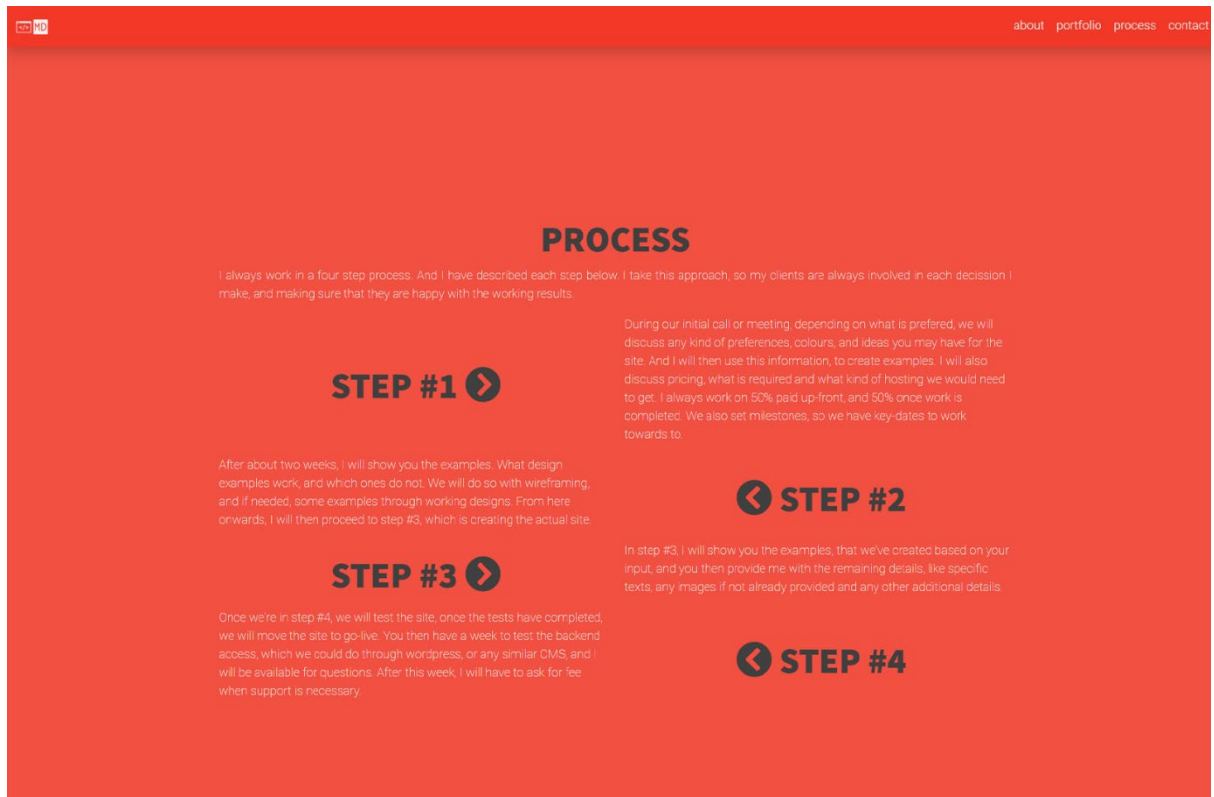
</> MD

about portfolio process contact

PROCESS

I always work in a four step process. And I have described each step below. I take this approach, so my clients are always involved in each decission I make, and making sure that they are happy with the working results.

STEP #1

During our initial call or meeting, depending on what is prefered, we will discuss any kind of preferences, colours, and ideas you may have for the site. And I will then use this information, to create examples. I will also discuss pricing, what is required and what kind of hosting we would need to get. I always work on 50% paid up-front, and 50% once work is completed. We also set milestones, so we have key-dates to work towards to.

After about two weeks, I will show you the examples. What design examples work, and which ones do not. We will do so with wireframing, and if needed, some examples through working designs. From here onwards, I will then proceed to step #3, which is creating the actual site.

STEP #2

STEP #3

In step #3, I will show you the examples, that we've created based on your input, and you then provide me with the remaining details, like specific texts, any images if not already provided and any other additional details.

Once we're in step #4, we will test the site, once the tests have completed, we will move the site to go-live. You then have a week to test the backend access, which we could do through wordpress, or any similar CMS, and I will be available for questions. After this week, I will have to ask for fee when support is necessary.

STEP #4